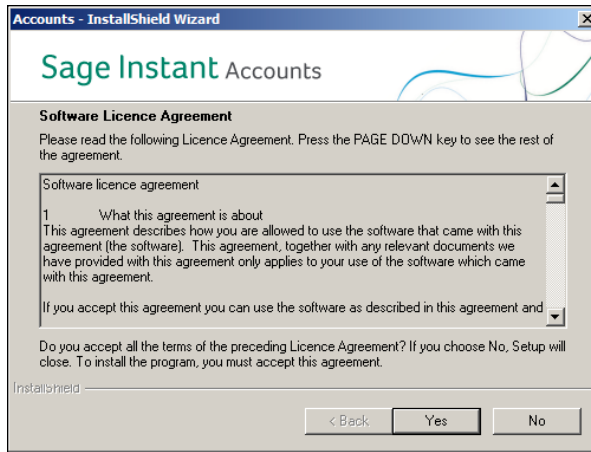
Accounts - InstallShield Wizard

Sage Instant Accounts

Software Licence Agreement

Please read the following Licence Agreement. Press the PAGE DOWN key to see the rest of the agreement.

Software licence agreement

1 What this agreement is about
This agreement describes how you are allowed to use the software that came with this agreement (the software). This agreement, together with any relevant documents we have provided with this agreement only applies to your use of the software which came with this agreement.

If you accept this agreement you can use the software as described in this agreement and

Do you accept all the terms of the preceding Licence Agreement? If you choose No, Setup will close. To install the program, you must accept this agreement.

InstallShield

< Back Yes No